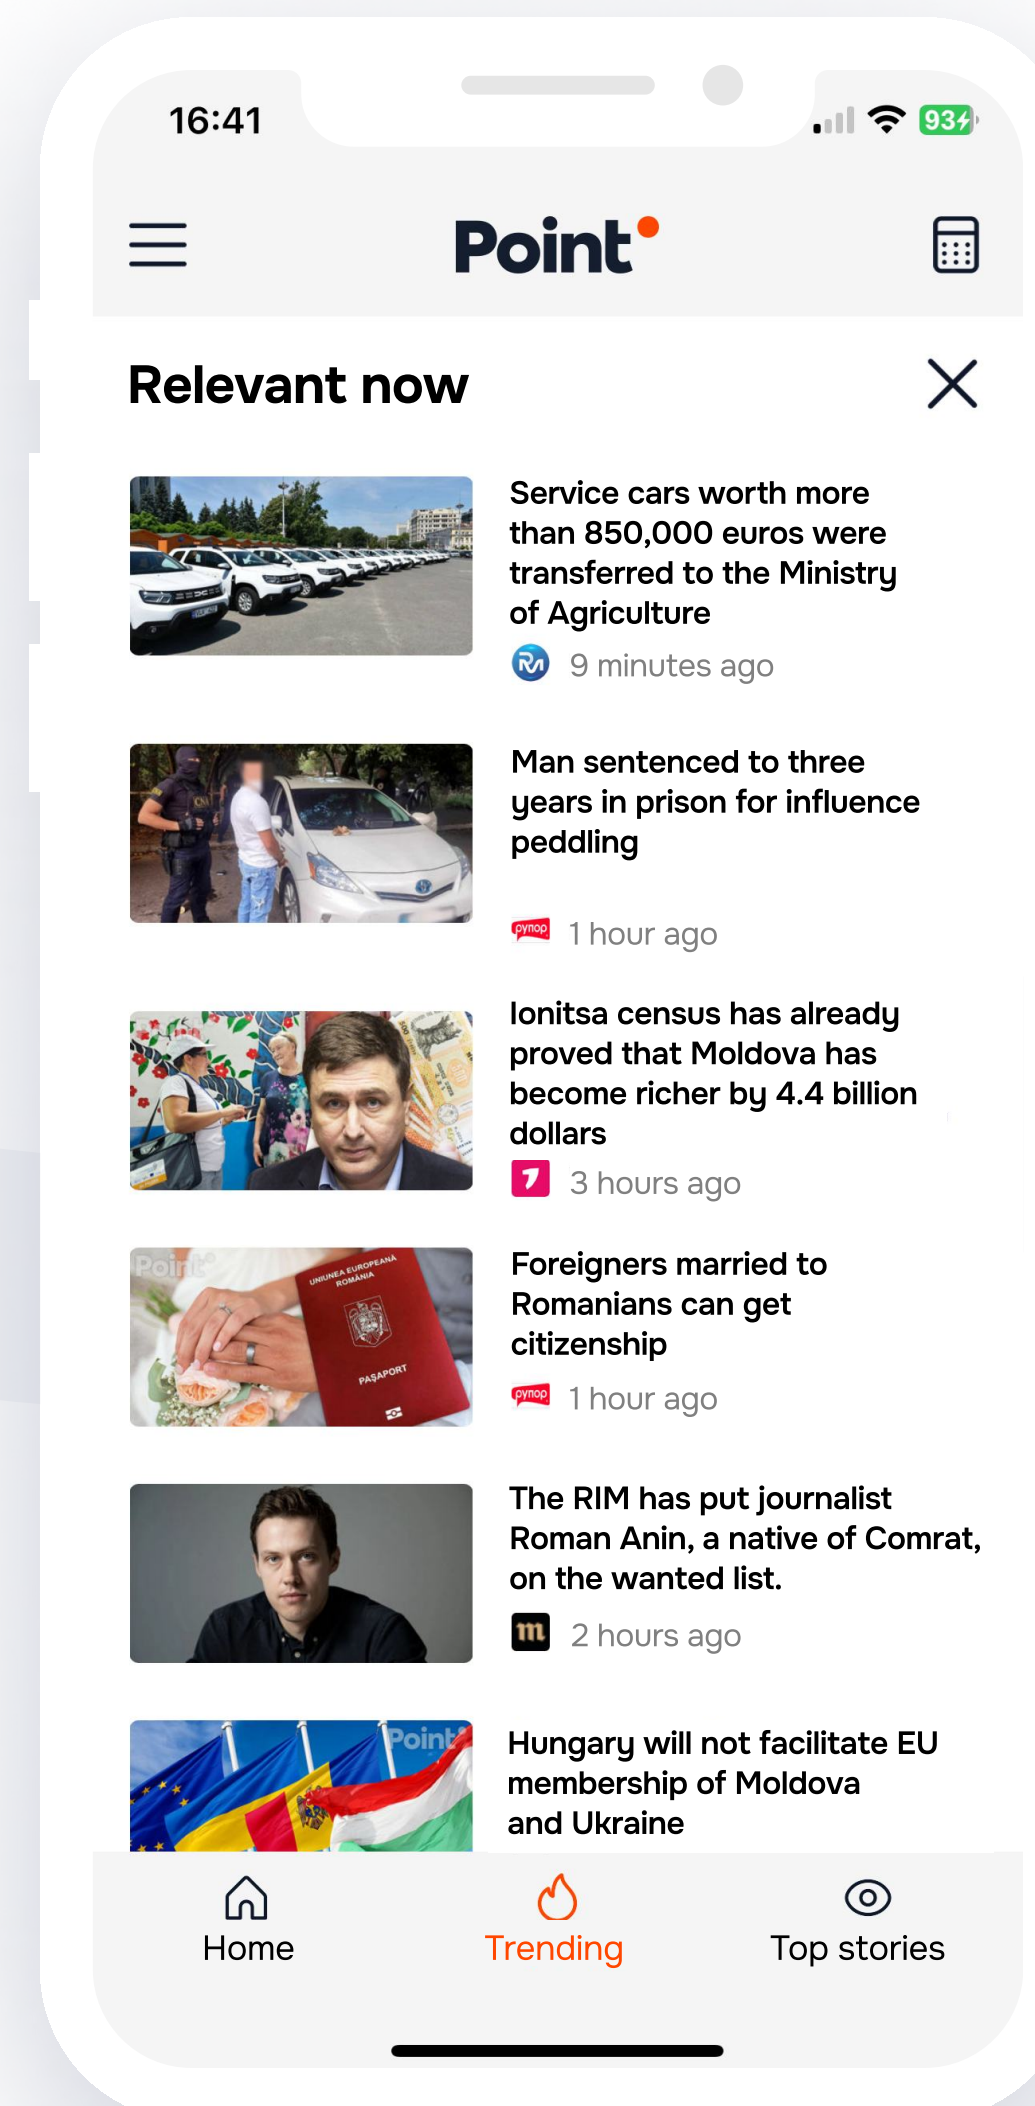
16:41

93

Point

Relevant now

Service cars worth more than 850,000 euros were transferred to the Ministry of Agriculture

9 minutes ago

Man sentenced to three years in prison for influence peddling

рупор

1 hour ago

Ionitsa census has already proved that Moldova has become richer by 4.4 billion dollars

3 hours ago

Point

UNIUNEA EUROPEANĂ ROMÂNIA

PAŞAPORT

Foreigners married to Romanians can get citizenship

рупор

1 hour ago

The RIM has put journalist Roman Anin, a native of Comrat, on the wanted list.

m

2 hours ago

Point

Hungary will not facilitate EU membership of Moldova and Ukraine

Home

Trending

Top stories